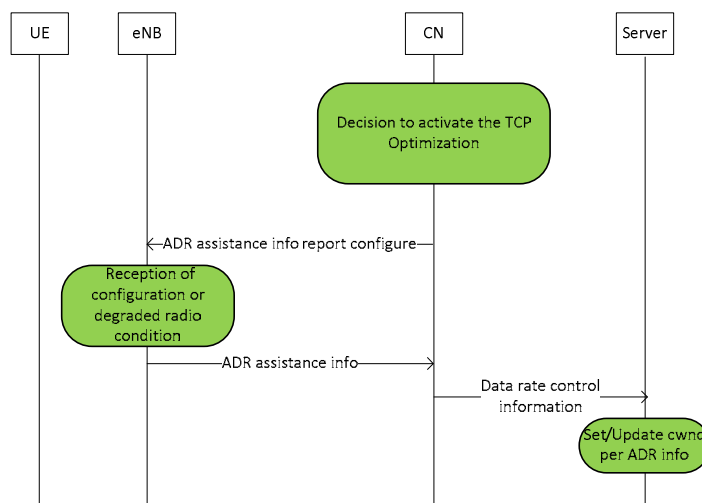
UE

eNB

CN

Server

Decision to activate the TCP Optimization

ADR assistance info report configure

Reception of configuration or degraded radio condition

ADR assistance info

Data rate control information

Set/Update cwnd per ADR info